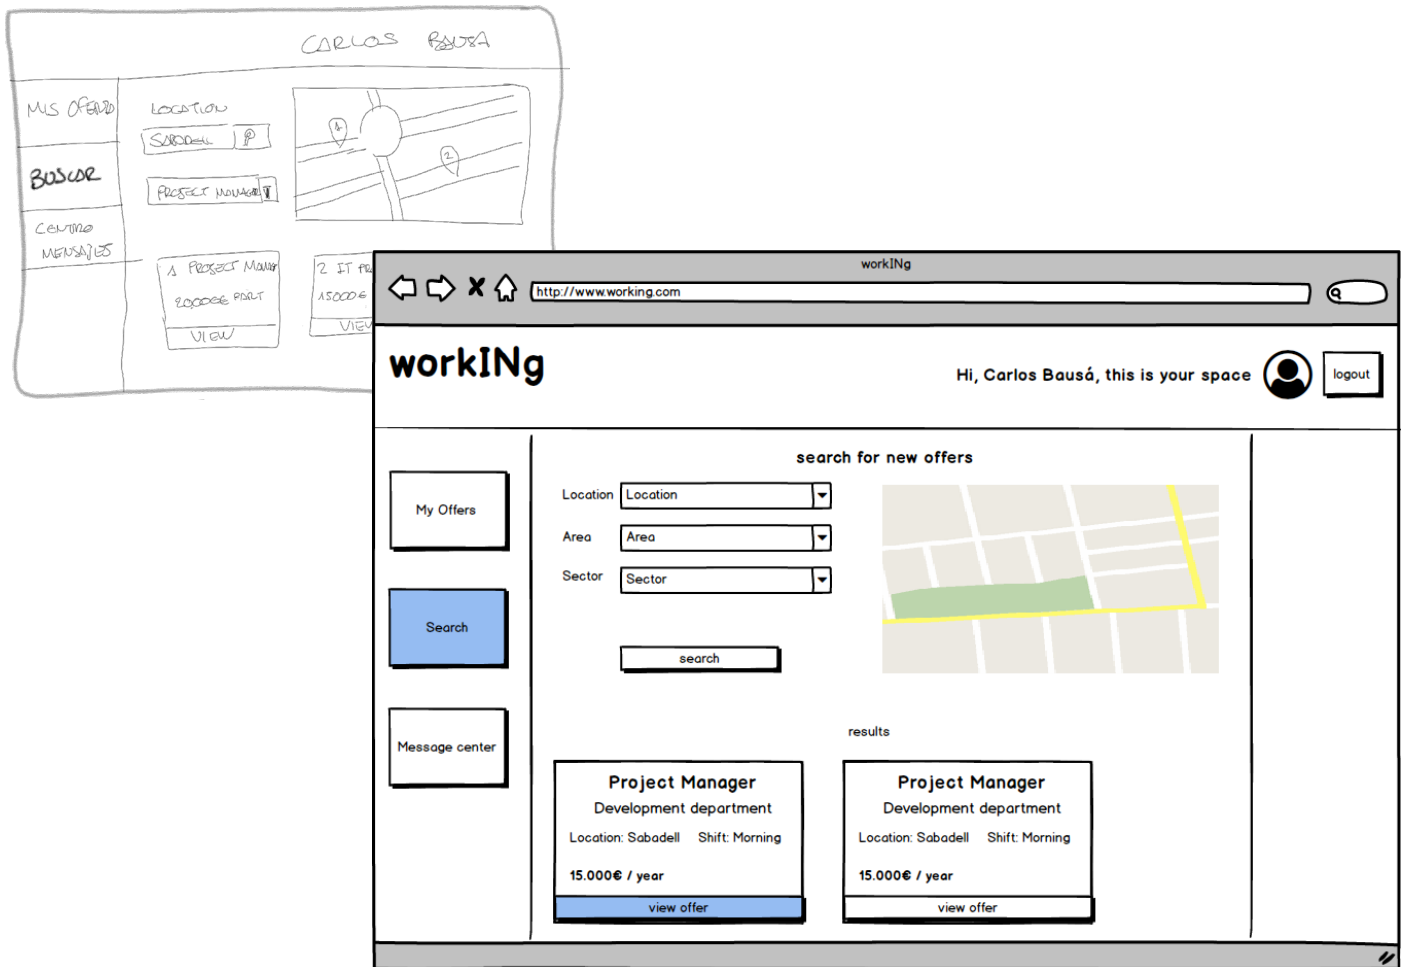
CARLOS BAUSA

MIS OFERTAS

LOCATION

SABADELL

BUSCAR

PROJECT MANAGER

CENTRO MENSAJES

1 PROJECT MANAGER

20000€ PART

VIEW

2 IT PR

15000€

VIEW

workINg

http://www.working.com

workINg

Hi, Carlos Bausá, this is your space

logout

My Offers

Search

Message center

search for new offers

Location Location

Area Area

Sector Sector

search

results

Project Manager
Development department
Location: Sabadell Shift: Morning
15.000€ / year
view offer

Project Manager
Development department
Location: Sabadell Shift: Morning
15.000€ / year
view offer